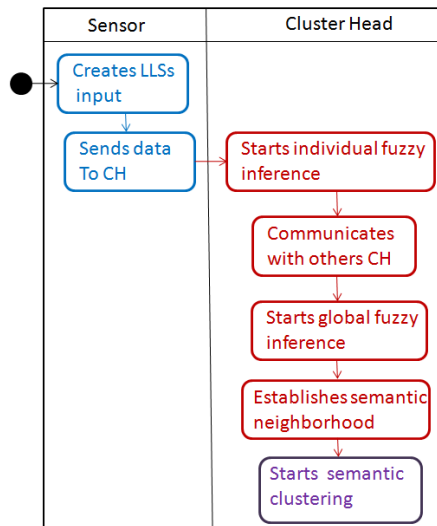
| Sensor | Cluster Head |
|---|---|

Creates LLSs input

Sends data To CH

Starts individual fuzzy inference

Communicates with others CH

Starts global fuzzy inference

Establishes semantic neighborhood

Starts semantic clustering